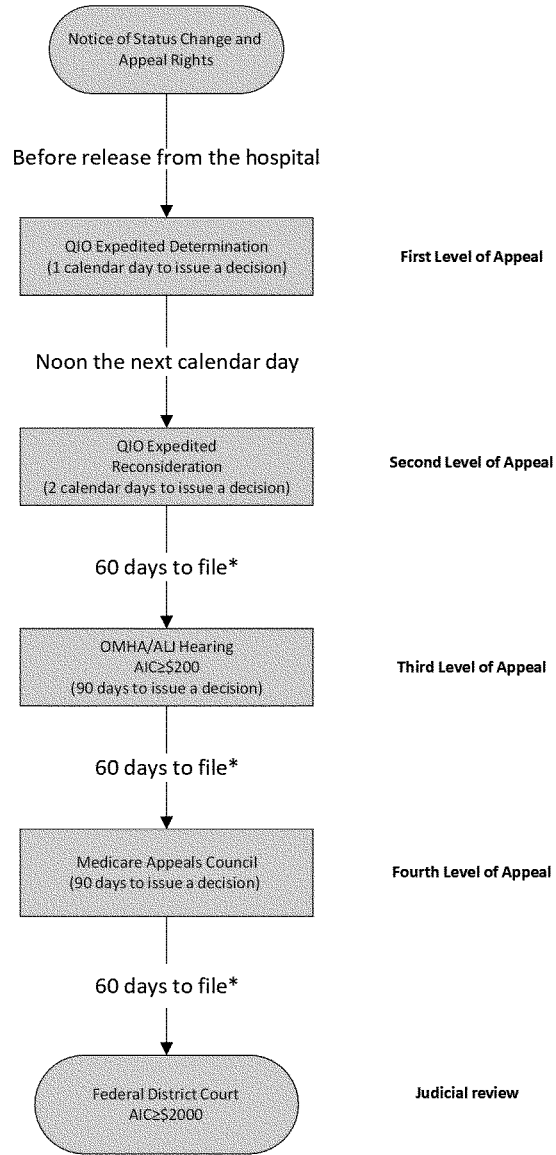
Notice of Status Change and Appeal Rights

Before release from the hospital

QIO Expedited Determination
(1 calendar day to issue a decision)

First Level of Appeal

Noon the next calendar day

QIO Expedited Reconsideration
(2 calendar days to issue a decision)

Second Level of Appeal

60 days to file*

OMHA/ALJ Hearing
AIC≥$200
(90 days to issue a decision)

Third Level of Appeal

60 days to file*

Medicare Appeals Council
(90 days to issue a decision)

Fourth Level of Appeal

60 days to file*

Federal District Court
AIC≥$2000

Judicial review